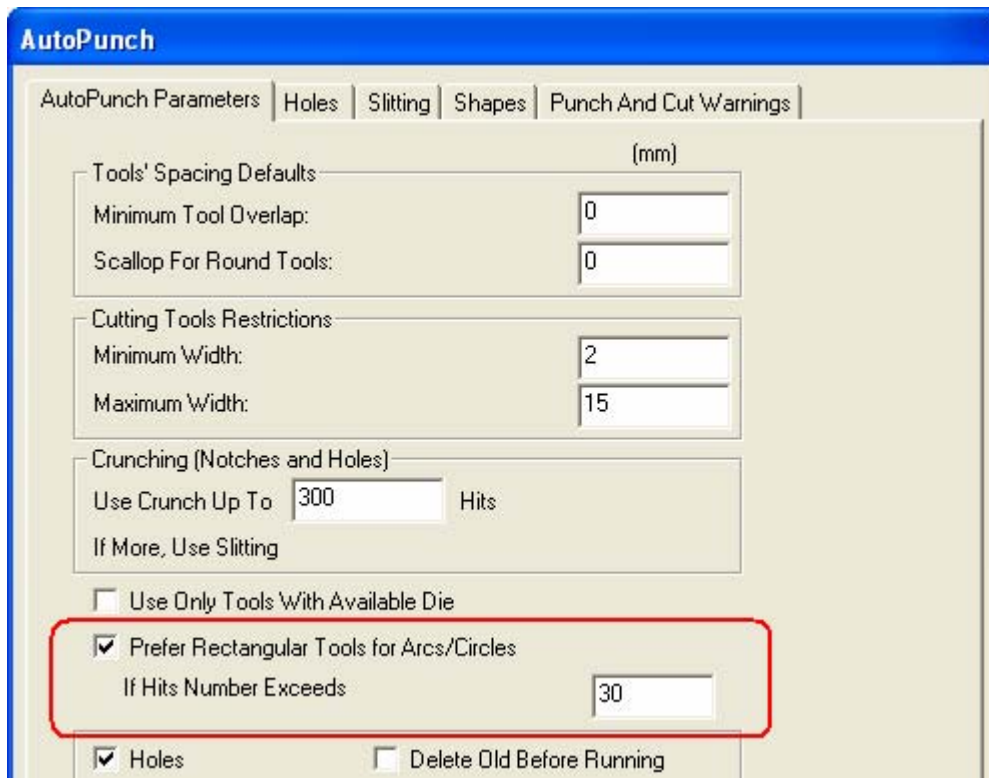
AutoPunch

AutoPunch Parameters | Holes | Slitting | Shapes | Punch And Cut Warnings

(mm)

Tools' Spacing Defaults
Minimum Tool Overlap: 0
Scallop For Round Tools: 0

Cutting Tools Restrictions
Minimum Width: 2
Maximum Width: 15

Crunching (Notches and Holes)
Use Crunch Up To 300 Hits
If More, Use Slitting

☐ Use Only Tools With Available Die

☑ Prefer Rectangular Tools for Arcs/Circles
If Hits Number Exceeds 30

☑ Holes ☐ Delete Old Before Running